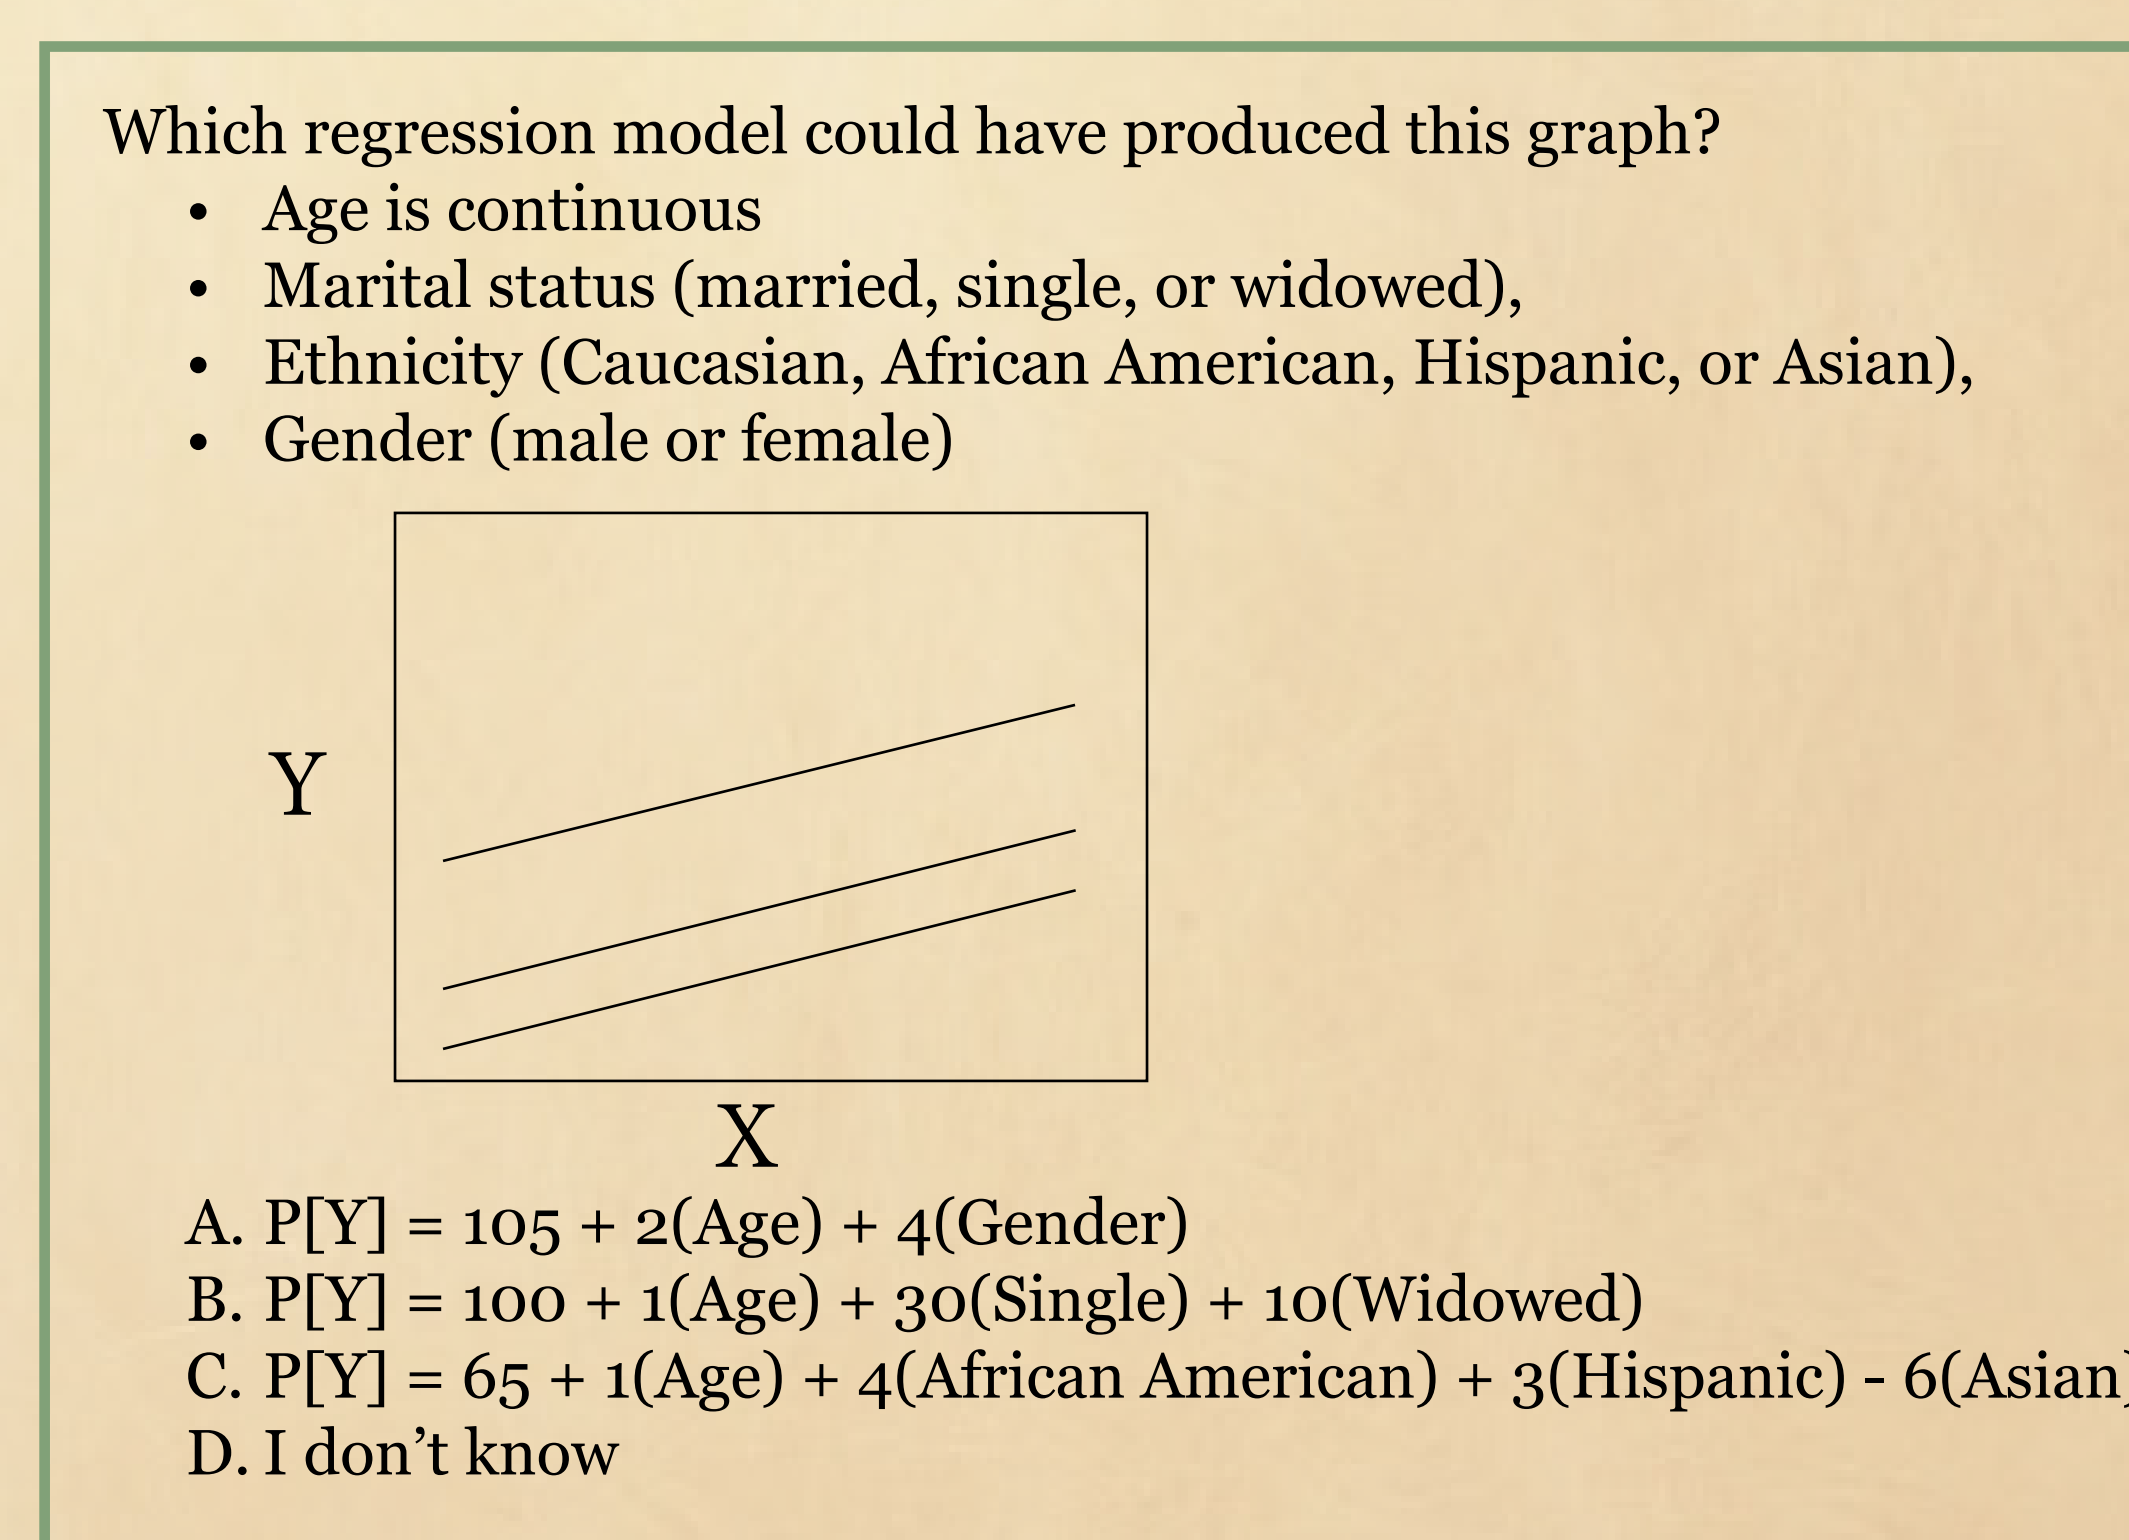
Which regression model could have produced this graph?
- Age is continuous
- Marital status (married, single, or widowed),
- Ethnicity (Caucasian, African American, Hispanic, or Asian),
- Gender (male or female)

Y

X

A. P[Y] = 105 + 2(Age) + 4(Gender)
B. P[Y] = 100 + 1(Age) + 30(Single) + 10(Widowed)
C. P[Y] = 65 + 1(Age) + 4(African American) + 3(Hispanic) - 6(Asian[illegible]
D. I don’t know